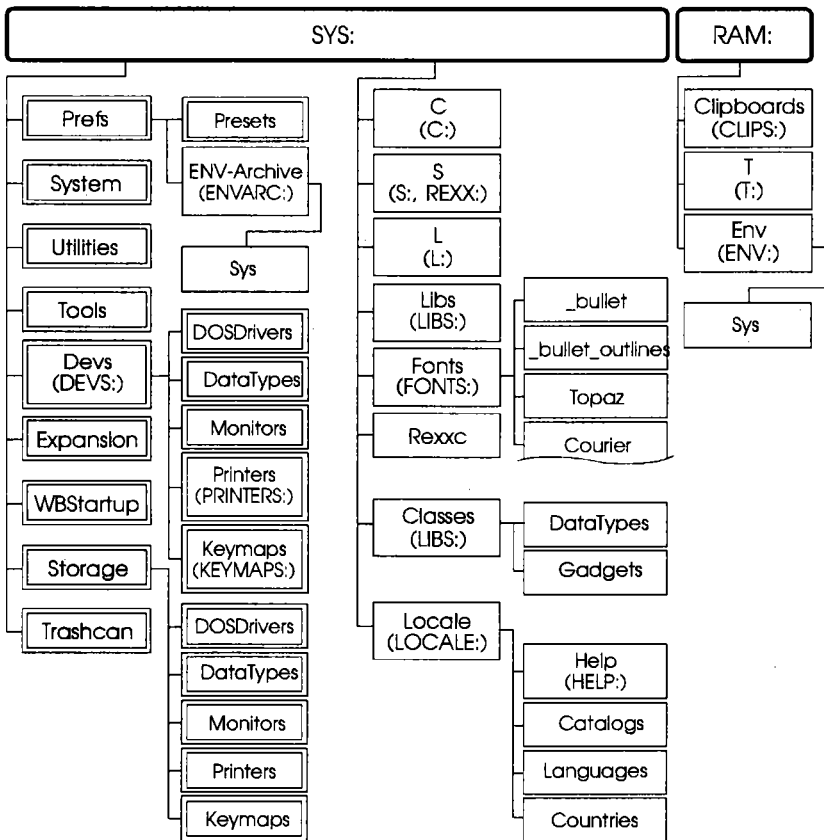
SYS:

RAM:

Prefs

Presets

ENV-Archive (ENVARC:)

Sys

System

Utilities

Tools

Devs (DEVS:)

DOSDrivers

DataTypes

Monitors

Printers (PRINTERS:)

Keymaps (KEYMAPS:)

Expansion

WBStartup

Storage

DOSDrivers

DataTypes

Monitors

Printers

Keymaps

Trashcan

C (C:)

S (S:, REXX:)

L (L:)

Libs (LIBS:)

Fonts (FONTS:)

_bullet

_bullet_outlines

Topaz

Courier

Rexxc

Classes (LIBS:)

DataTypes

Gadgets

Locale (LOCALE:)

Help (HELP:)

Catalogs

Languages

Countries

Clipboards (CLIPS:)

T (T:)

Env (ENV:)

Sys